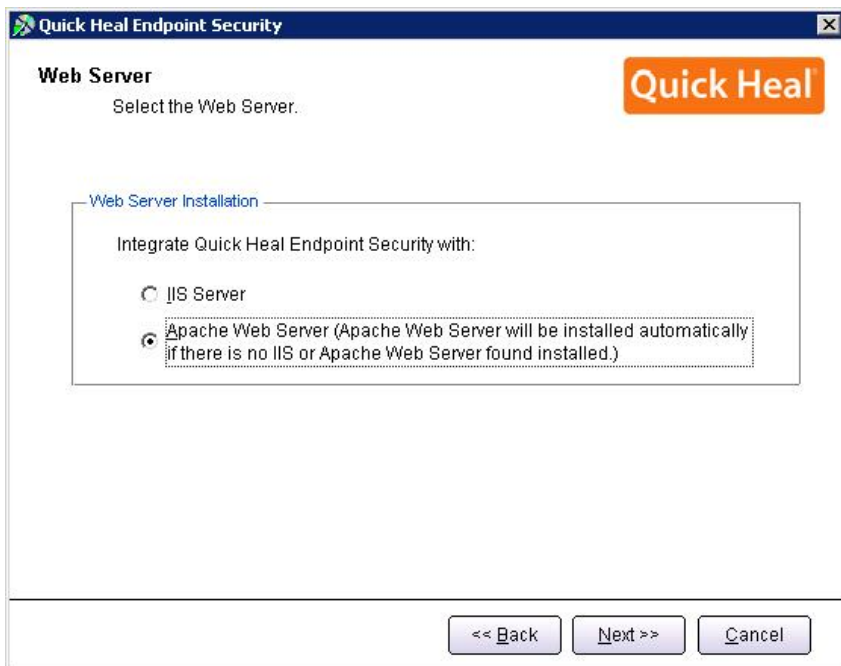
Quick Heal Endpoint Security

Web Server

Select the Web Server.

Quick Heal®

Web Server Installation

Integrate Quick Heal Endpoint Security with:

IIS Server

Apache Web Server (Apache Web Server will be installed automatically if there is no IIS or Apache Web Server found installed.)

<< Back

Next >>

Cancel